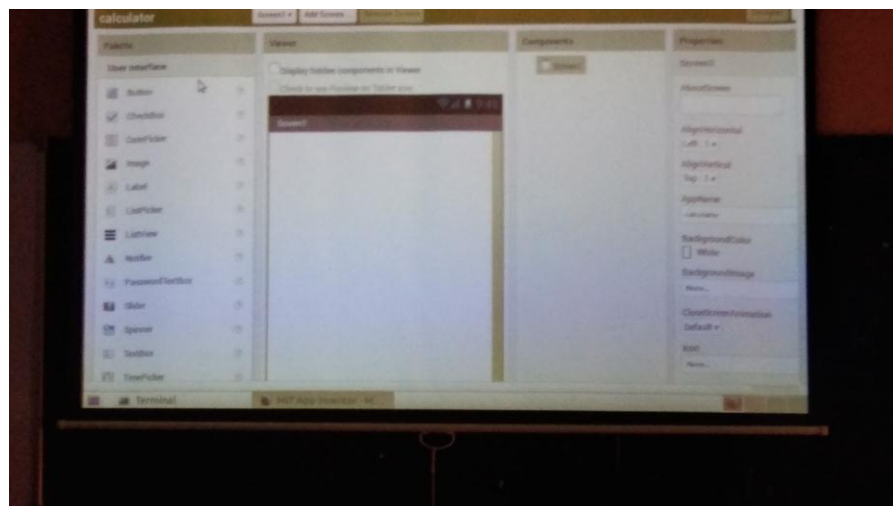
calculator Screen1 ▾ Add Screen... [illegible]

Palette

User Interface

Button

CheckBox

DatePicker

Image

Label

ListPicker

ListView

Notifier

PasswordTextBox

Slider

Spinner

TextBox

TimePicker

Viewer

Display hidden components in Viewer

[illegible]

Screen1

Components

Screen1

Properties

Screen1

AboutScreen

AlignHorizontal

Left : 1 ▾

AlignVertical

Top : 1 ▾

AppName

calculator

BackgroundColor

White

BackgroundImage

None...

CloseScreenAnimation

Default ▾

Icon

None...

Terminal

MIT App Inventor - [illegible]